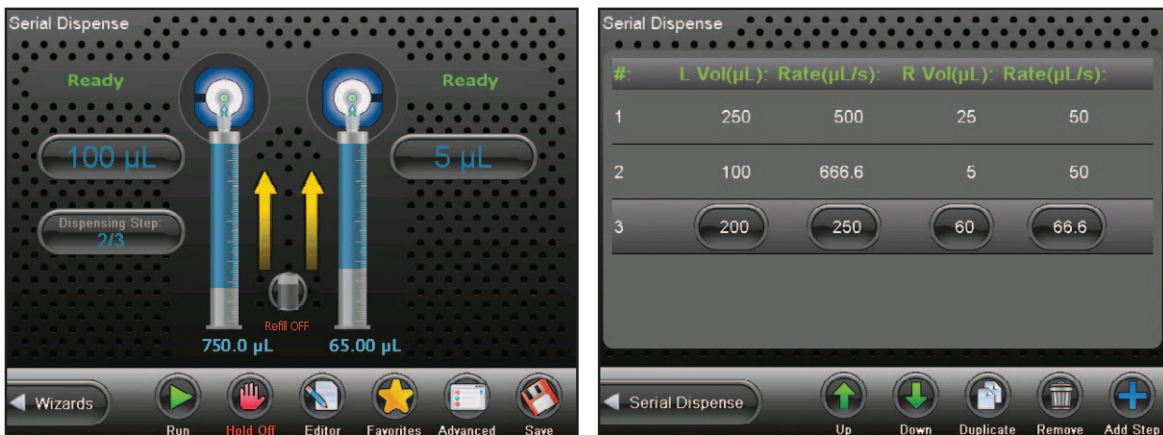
Serial Dispense

Ready

Ready

100 µL

5 µL

Dispensing Step: 2/3

Refill OFF

750.0 µL

65.00 µL

Wizards

Run

Hold Off

Editor

Favorites

Advanced

Save

Serial Dispense

| #: | L Vol(µL): | Rate(µL/s): | R Vol(µL): | Rate(µL/s): |
|---|---|---|---|---|
| 1 | 250 | 500 | 25 | 50 |
| 2 | 100 | 666.6 | 5 | 50 |
| 3 | 200 | 250 | 60 | 66.6 |

Serial Dispense

Up

Down

Duplicate

Remove

Add Step